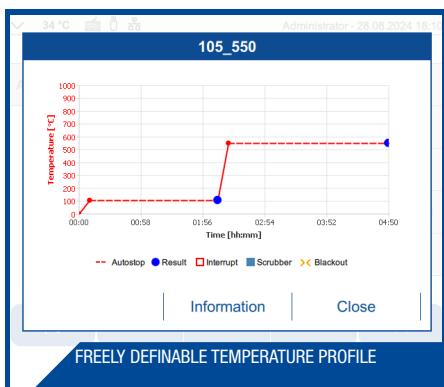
34 °C Administrator - 28.08.2024 18:1

105_550

| Temperature [°C] |
|---|
| 1000 |
| 900 |
| 800 |
| 700 |
| 600 |
| 500 |
| 400 |
| 300 |
| 200 |
| 100 |
| 0 |

00:00 00:58 01:56 02:54 03:52 04:50

Time [hh:mm]

Autostop Result Interrupt Scrubber Blackout

Information Close

FREELY DEFINABLE TEMPERATURE PROFILE